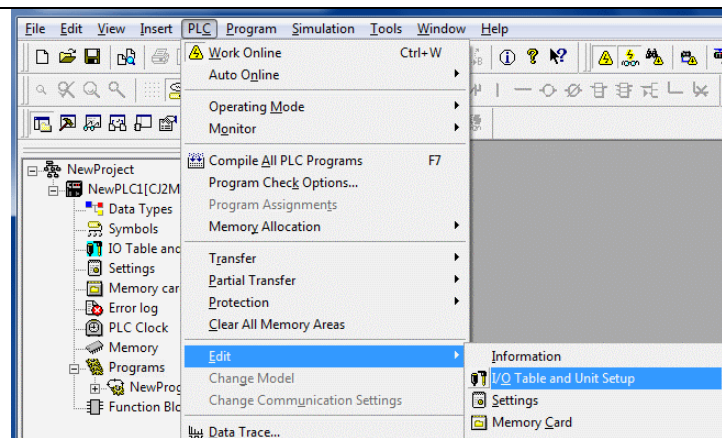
File Edit View Insert PLC Program Simulation Tools Window Help

Work Online Ctrl+W
Auto Online
Operating Mode
Monitor
Compile All PLC Programs F7
Program Check Options...
Program Assignments
Memory Allocation
Transfer
Partial Transfer
Protection
Clear All Memory Areas
Edit
Change Model
Change Communication Settings
Data Trace...

Information
I/O Table and Unit Setup
Settings
Memory Card

NewProject
NewPLC1[CJ2M
Data Types
Symbols
IO Table and
Settings
Memory car
Error log
PLC Clock
Memory
Programs
NewProg
Function Blo